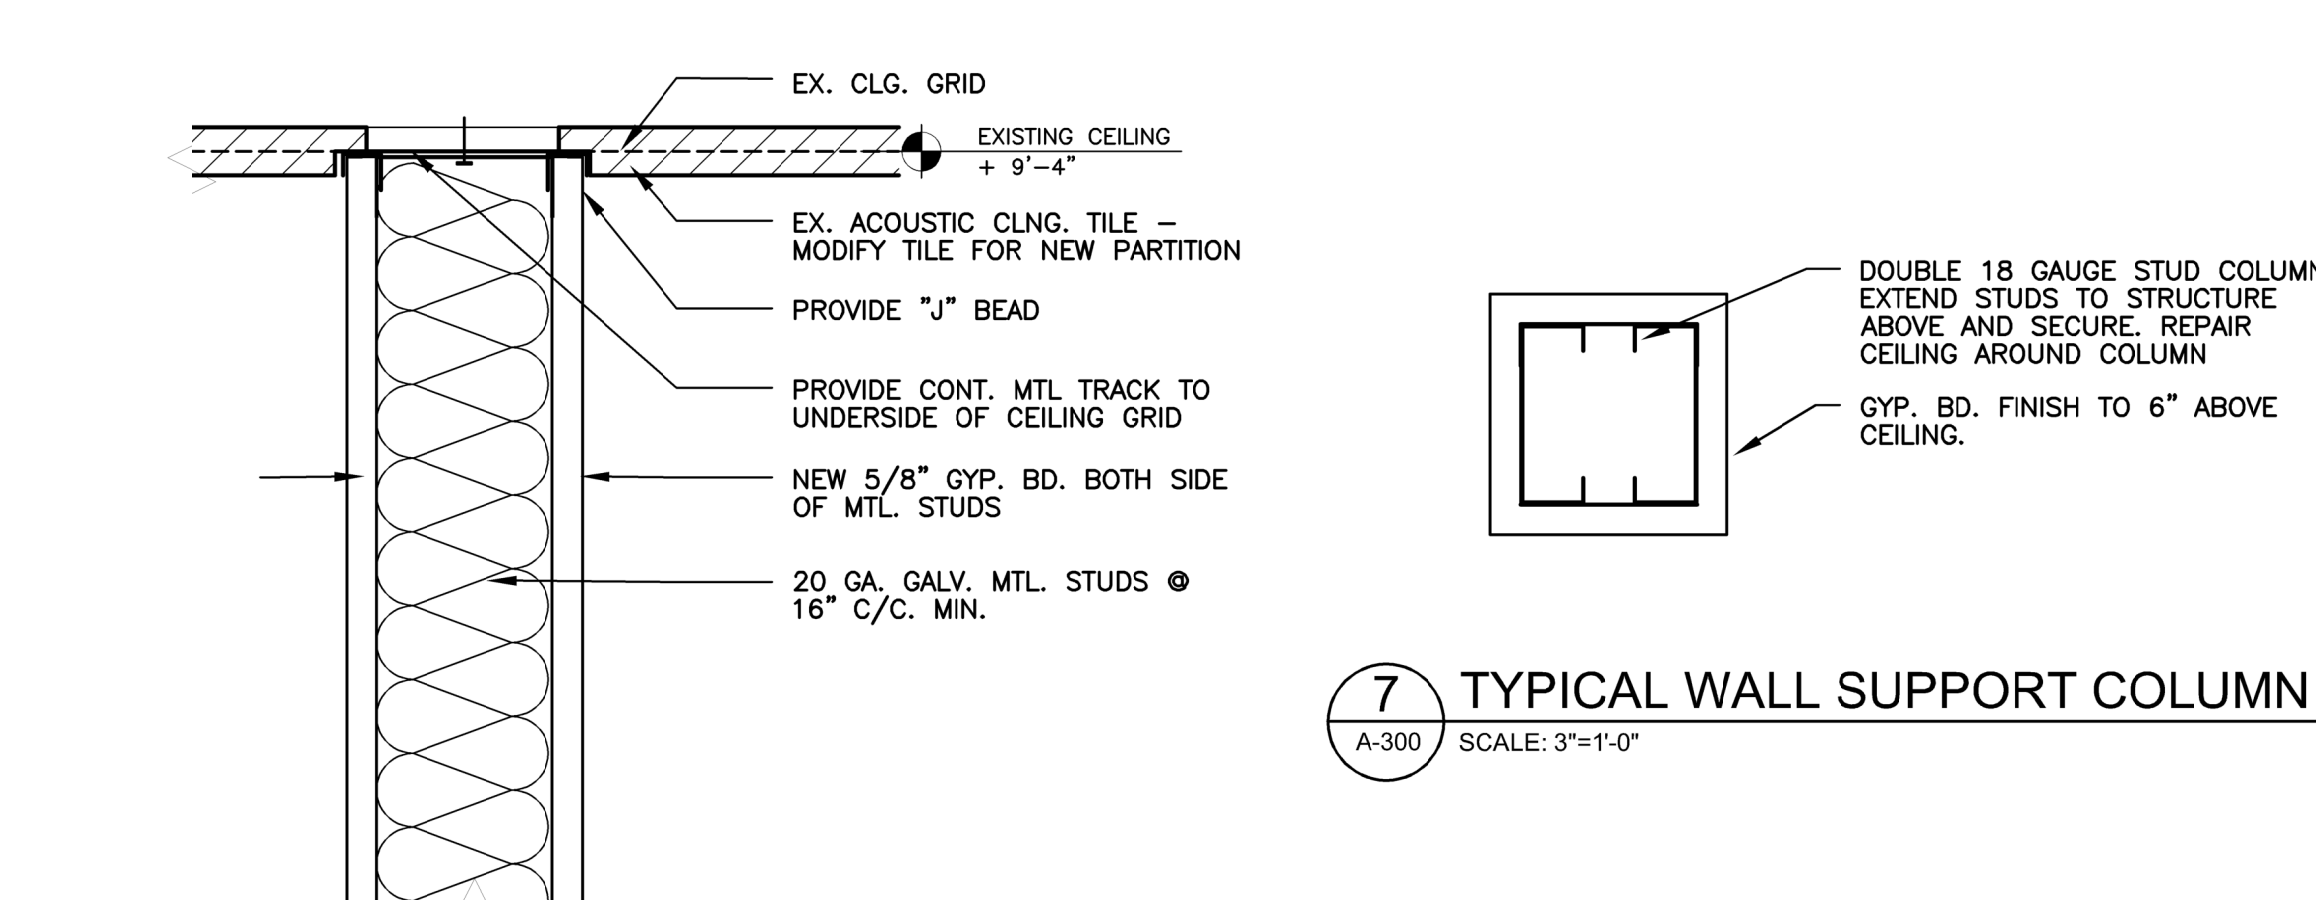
EX. CLG. GRID

EXISTING CEILING
+ 9'–4"

EX. ACOUSTIC CLNG. TILE – MODIFY TILE FOR NEW PARTITION

PROVIDE "J" BEAD

PROVIDE CONT. MTL TRACK TO UNDERSIDE OF CEILING GRID

NEW 5/8" GYP. BD. BOTH SIDE OF MTL. STUDS

20 GA. GALV. MTL. STUDS @ 16" C/C. MIN.

DOUBLE 18 GAUGE STUD COLUMN EXTEND STUDS TO STRUCTURE ABOVE AND SECURE. REPAIR CEILING AROUND COLUMN

GYP. BD. FINISH TO 6" ABOVE CEILING.

7
A-300
TYPICAL WALL SUPPORT COLUMN
SCALE: 3"=1'-0"